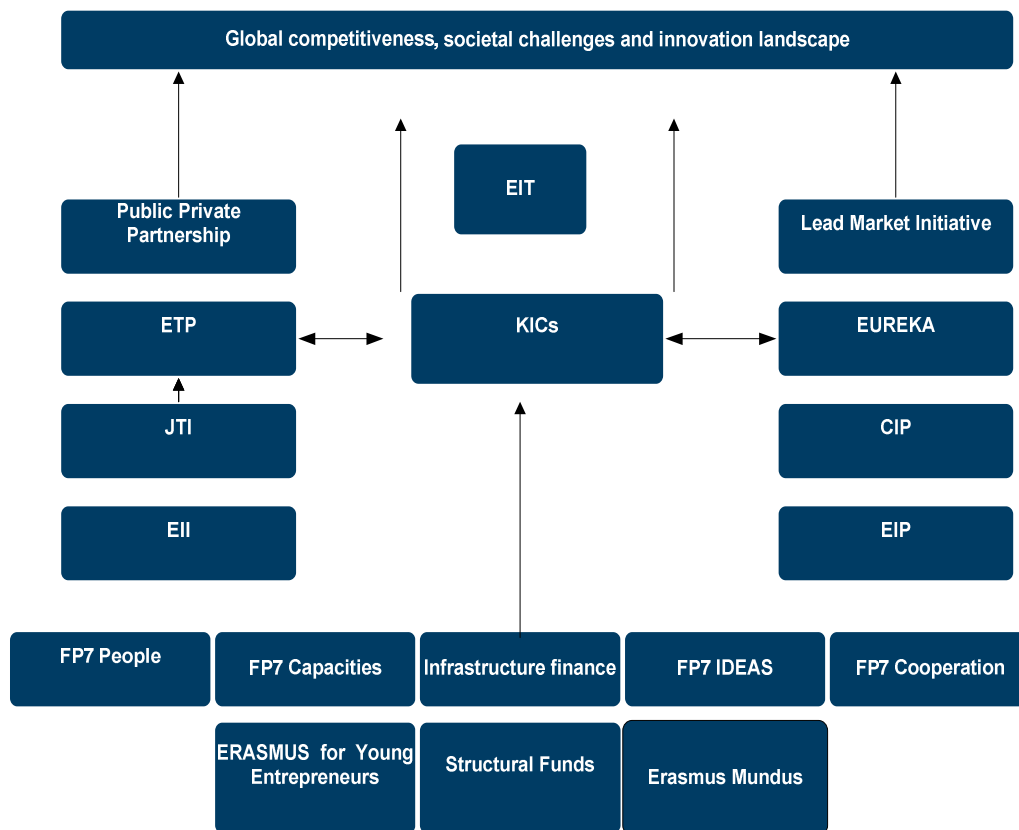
Global competitiveness, societal challenges and innovation landscape

EIT

Public Private Partnership

Lead Market Initiative

ETP

KICs

EUREKA

JTI

CIP

EII

EIP

FP7 People

FP7 Capacities

Infrastructure finance

FP7 IDEAS

FP7 Cooperation

ERASMUS for Young Entrepreneurs

Structural Funds

Erasmus Mundus